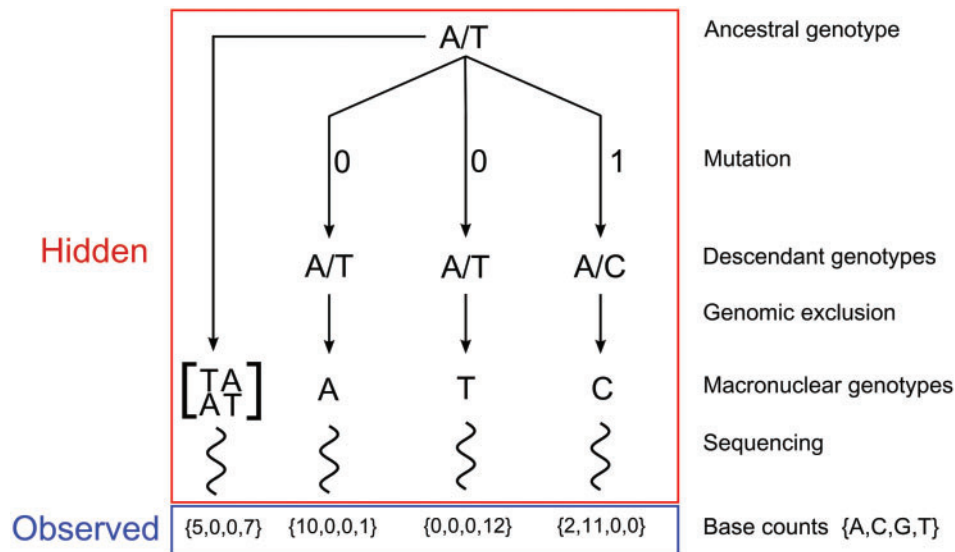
Hidden

A/T

0 0 1

A/T A/T A/C

$\begin{bmatrix} T A \\ A T \end{bmatrix}$ A T C

Observed

{5,0,0,7} {10,0,0,1} {0,0,0,12} {2,11,0,0}

Ancestral genotype

Mutation

Descendant genotypes

Genomic exclusion

Macronuclear genotypes

Sequencing

Base counts {A,C,G,T}